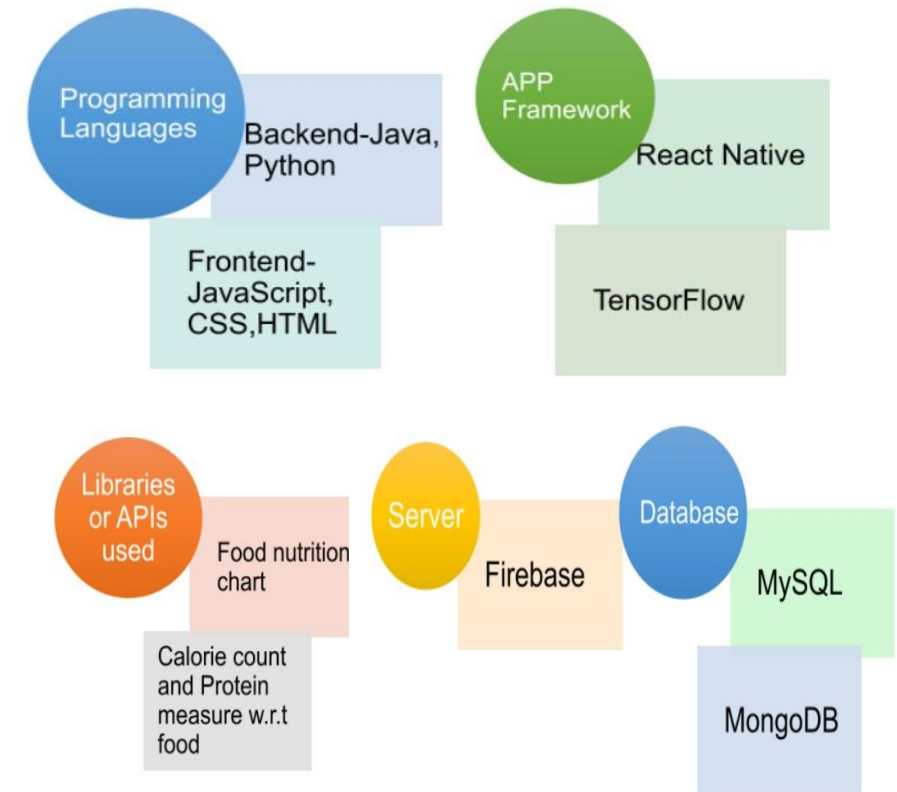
Programming Languages

Backend-Java, Python

Frontend-JavaScript, CSS,HTML

APP Framework

React Native

TensorFlow

Libraries or APIs used

Food nutrition chart

Calorie count and Protein measure w.r.t food

Server

Firebase

Database

MySQL

MongoDB